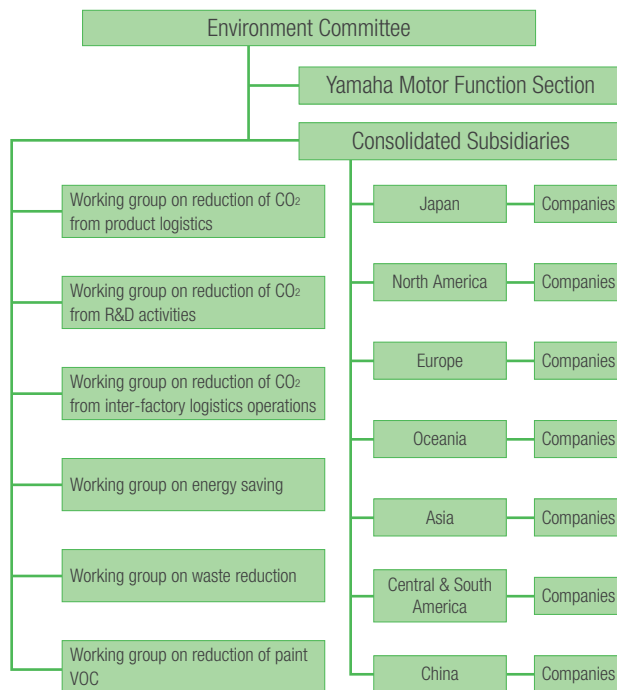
Environment Committee

Yamaha Motor Function Section

Consolidated Subsidiaries

Working group on reduction of $CO_2$ from product logistics

Working group on reduction of $CO_2$ from R&D activities

Working group on reduction of $CO_2$ from inter-factory logistics operations

Working group on energy saving

Working group on waste reduction

Working group on reduction of paint VOC

Japan
Companies

North America
Companies

Europe
Companies

Oceania
Companies

Asia
Companies

Central & South America
Companies

China
Companies